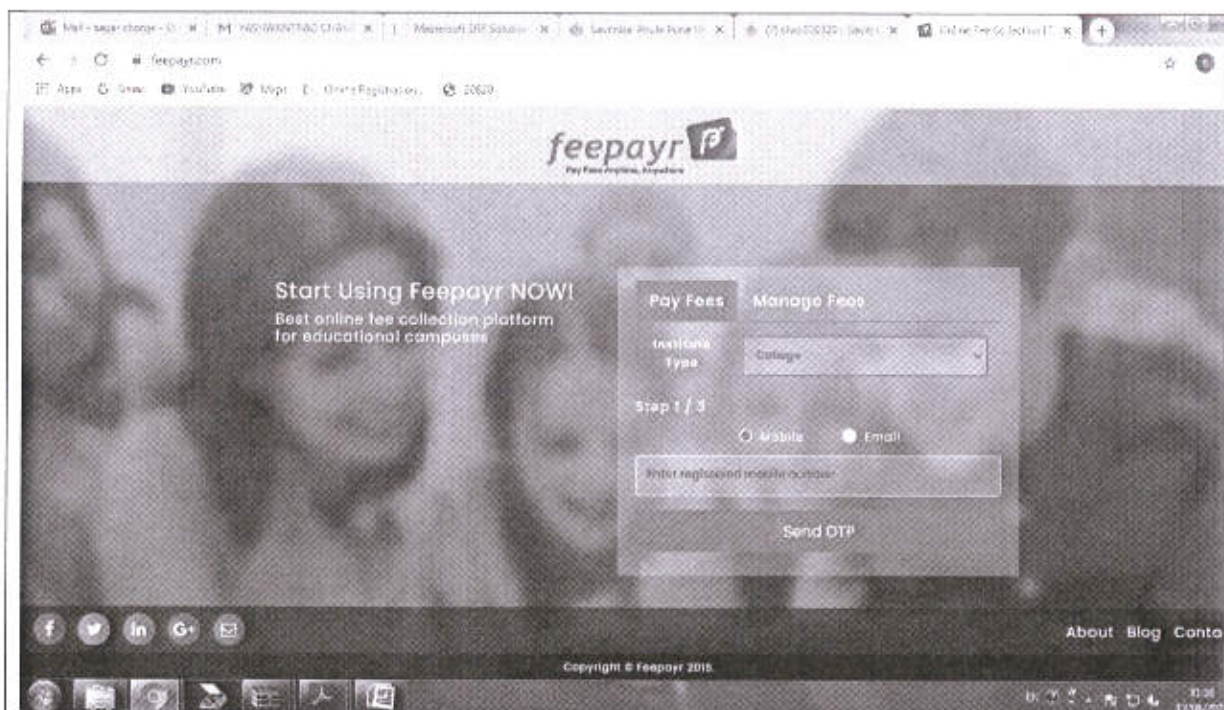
Mail - sagar.change - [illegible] | M YASHWANTRAO CHAVAN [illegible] | Mastersoft ERP Solution | Savitribai Phule Pune Un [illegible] | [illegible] | Online Fee Collection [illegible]

feepayr.com

Apps Gmail YouTube Maps Online Registration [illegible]

feepayr

Pay Fees Anytime, Anywhere

Start Using Feepayr NOW!

Best online fee collection platform for educational campuses

Pay Fees Manage Fees

Institute Type College

Step 1 / 3

Mobile Email

Enter registered mobile number

Send OTP

About Blog Conta

Copyright © Feepayr 2015.